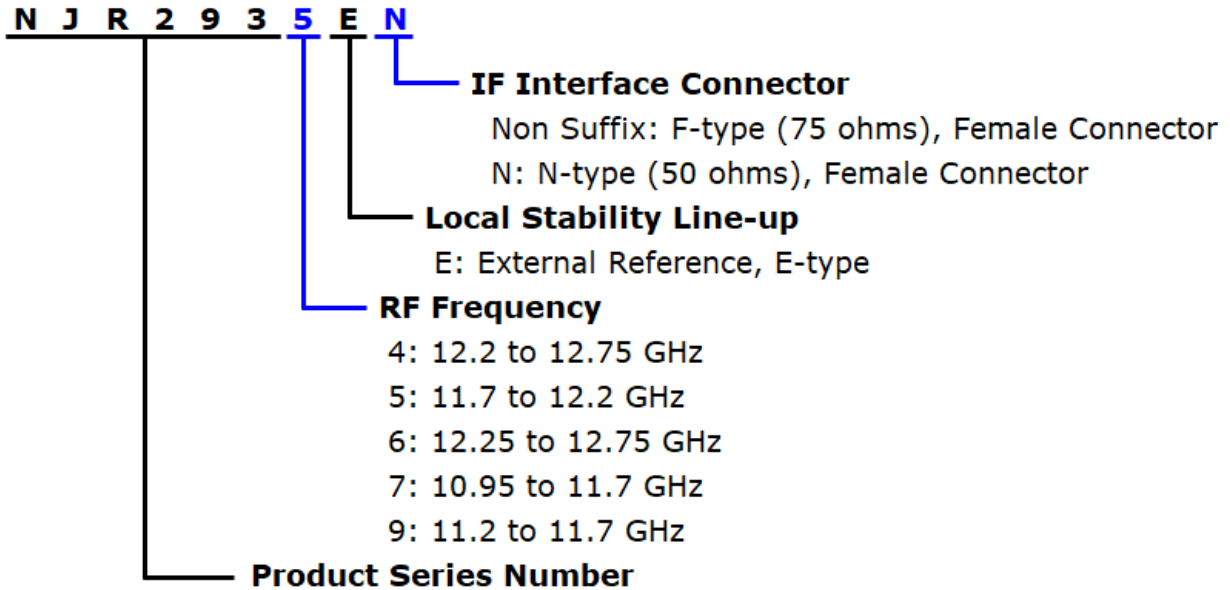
N J R 2 9 3 5 E N

IF Interface Connector

Non Suffix: F-type (75 ohms), Female Connector

N: N-type (50 ohms), Female Connector

Local Stability Line-up

E: External Reference, E-type

RF Frequency

4: 12.2 to 12.75 GHz

5: 11.7 to 12.2 GHz

6: 12.25 to 12.75 GHz

7: 10.95 to 11.7 GHz

9: 11.2 to 11.7 GHz

Product Series Number